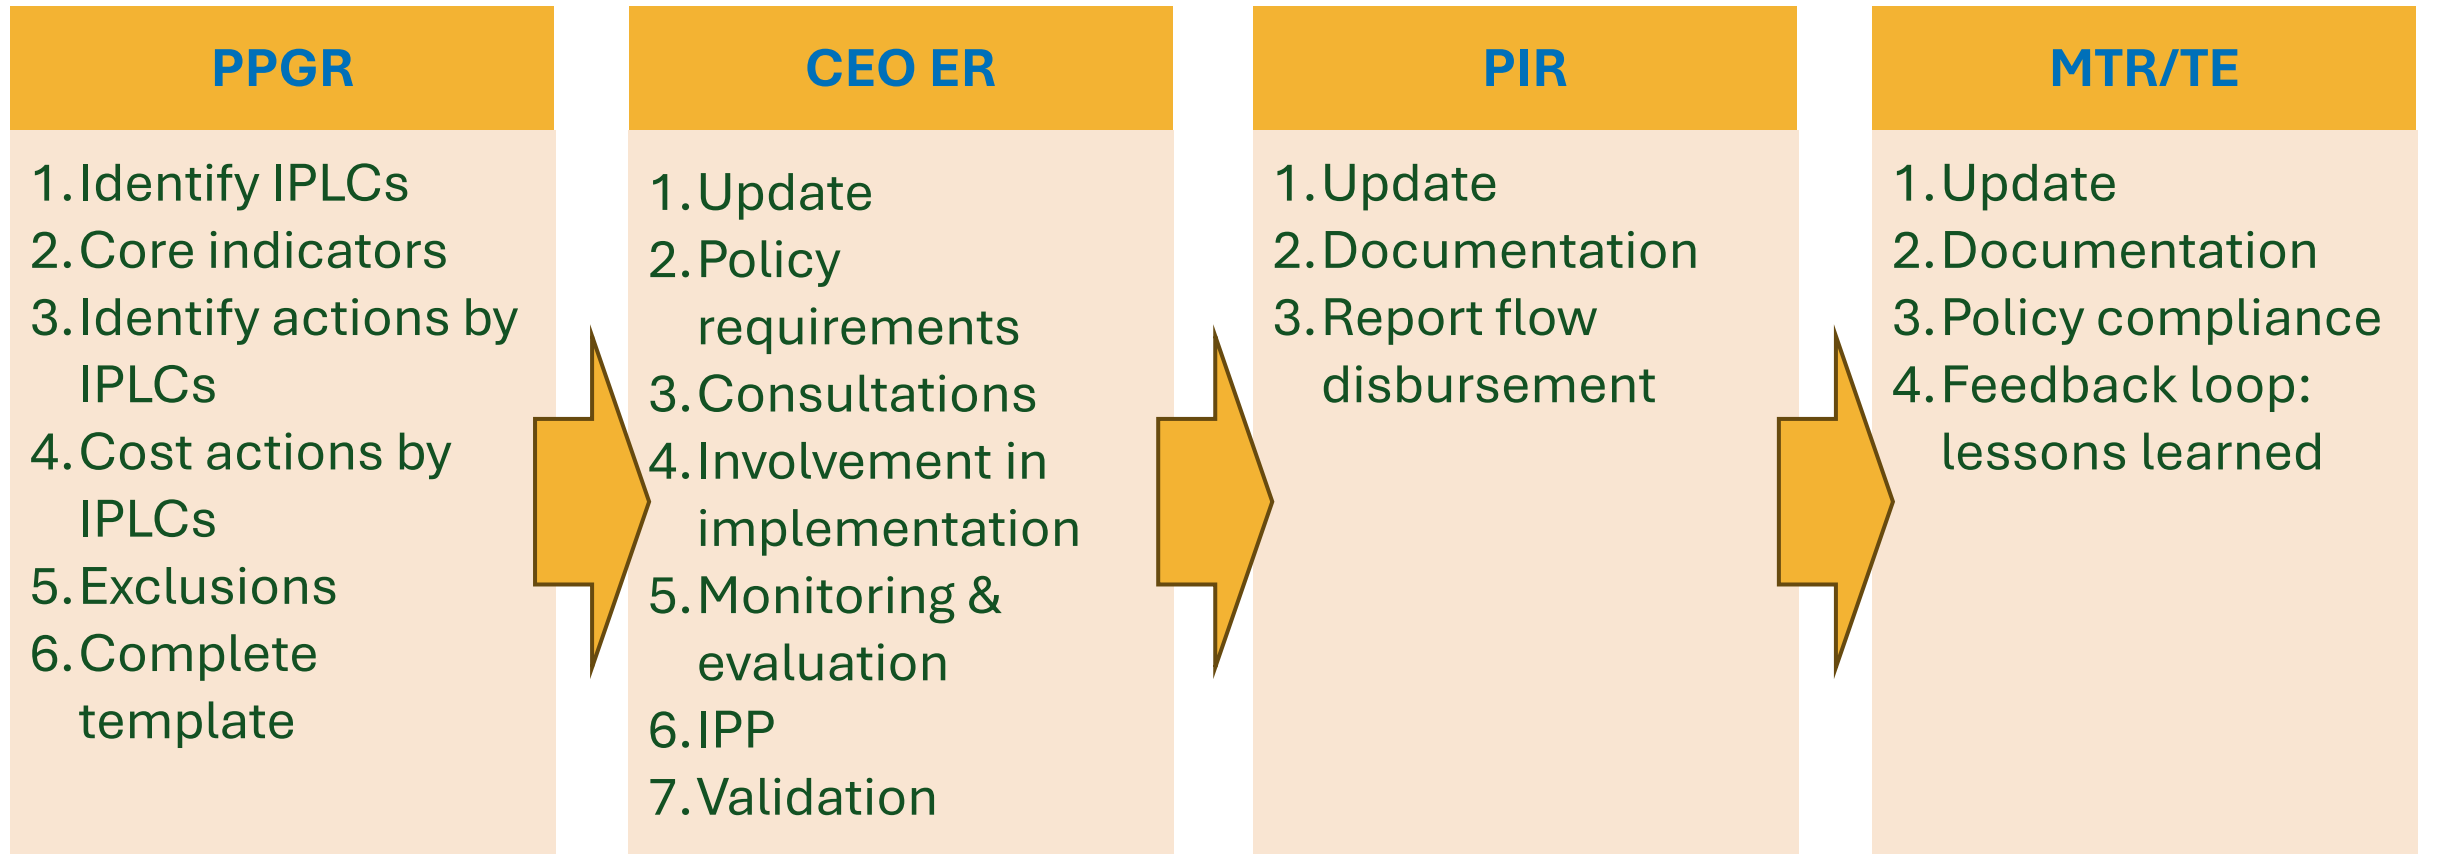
PPGR

1. Identify IPLCs
2. Core indicators
3. Identify actions by IPLCs
4. Cost actions by IPLCs
5. Exclusions
6. Complete template

CEO ER

1. Update
2. Policy requirements
3. Consultations
4. Involvement in implementation
5. Monitoring & evaluation
6. IPP
7. Validation

PIR

1. Update
2. Documentation
3. Report flow disbursement

MTR/TE

1. Update
2. Documentation
3. Policy compliance
4. Feedback loop: lessons learned